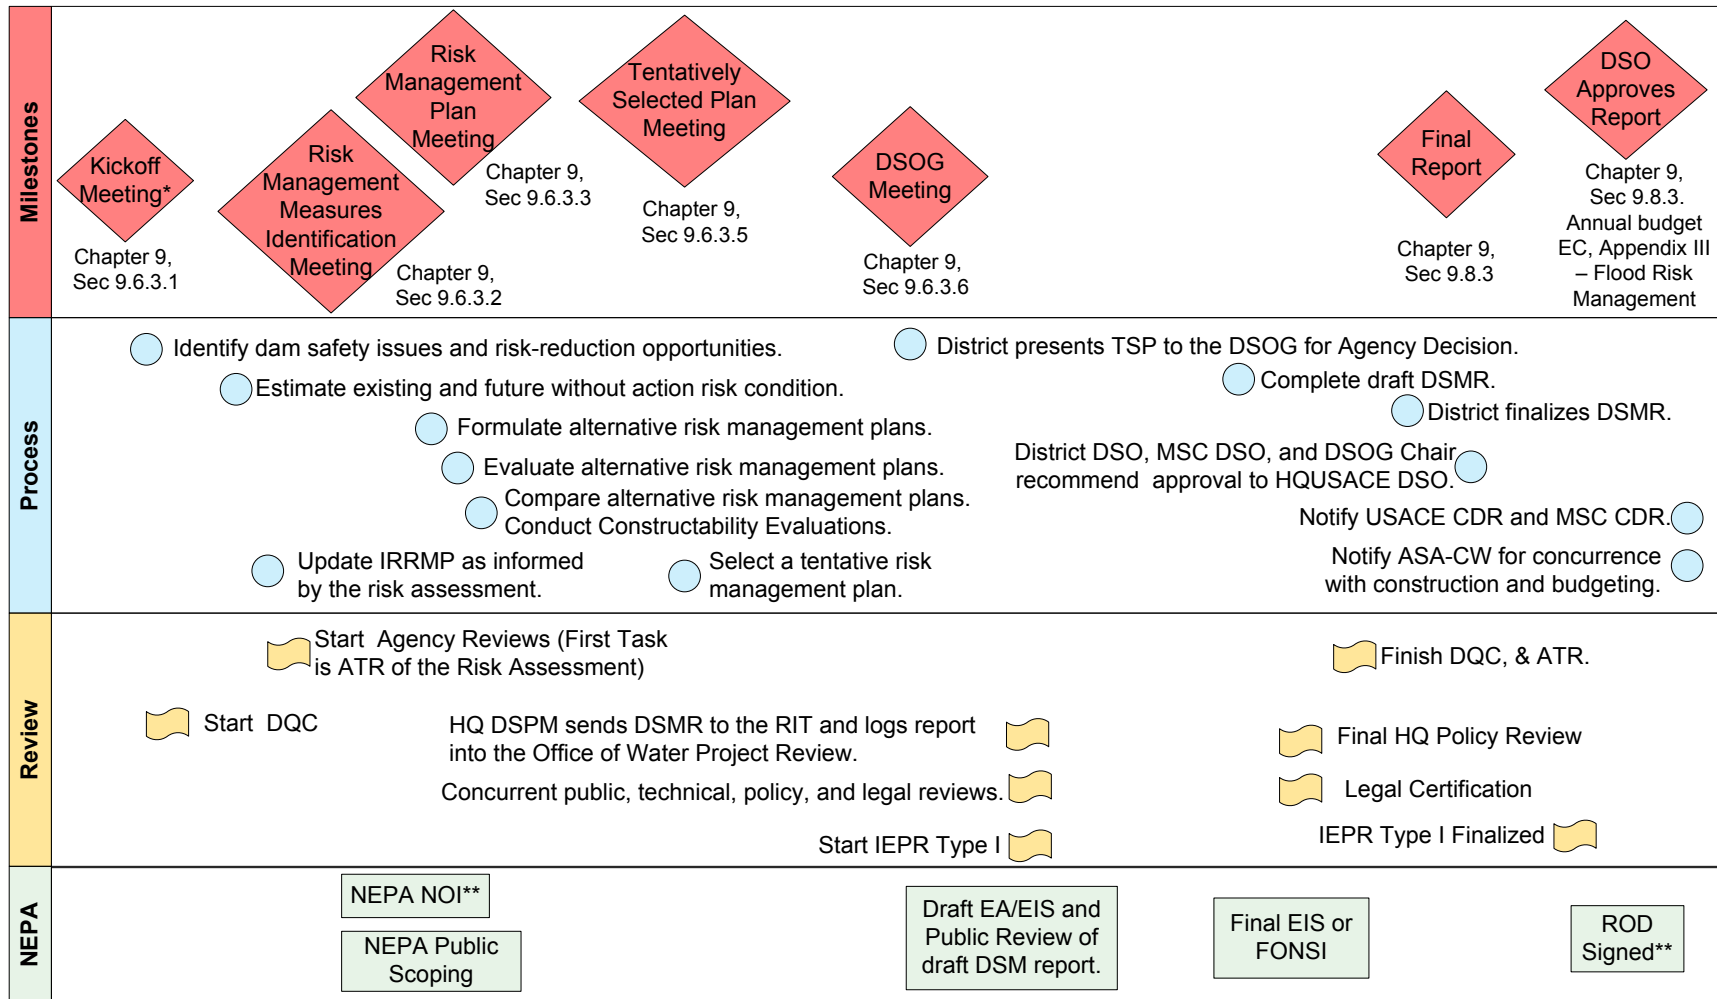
Milestones

Kickoff Meeting*
Chapter 9, Sec 9.6.3.1

Risk Management Measures Identification Meeting
Chapter 9, Sec 9.6.3.2

Risk Management Plan Meeting
Chapter 9, Sec 9.6.3.3

Tentatively Selected Plan Meeting
Chapter 9, Sec 9.6.3.5

DSOG Meeting
Chapter 9, Sec 9.6.3.6

Final Report
Chapter 9, Sec 9.8.3

DSO Approves Report
Chapter 9, Sec 9.8.3. Annual budget EC, Appendix III – Flood Risk Management

Process

Identify dam safety issues and risk-reduction opportunities.
Estimate existing and future without action risk condition.
Formulate alternative risk management plans.
Evaluate alternative risk management plans.
Compare alternative risk management plans. Conduct Constructability Evaluations.
Update IRRMP as informed by the risk assessment.
Select a tentative risk management plan.
District presents TSP to the DSOG for Agency Decision.
Complete draft DSMR.
District finalizes DSMR.
District DSO, MSC DSO, and DSOG Chair recommend approval to HQUSACE DSO.
Notify USACE CDR and MSC CDR.
Notify ASA-CW for concurrence with construction and budgeting.

Review

Start Agency Reviews (First Task is ATR of the Risk Assessment)
Start DQC
HQ DSPM sends DSMR to the RIT and logs report into the Office of Water Project Review.
Concurrent public, technical, policy, and legal reviews.
Start IEPR Type I
Finish DQC, & ATR.
Final HQ Policy Review
Legal Certification
IEPR Type I Finalized

NEPA

NEPA NOI**
NEPA Public Scoping
Draft EA/EIS and Public Review of draft DSM report.
Final EIS or FONSI
ROD Signed**